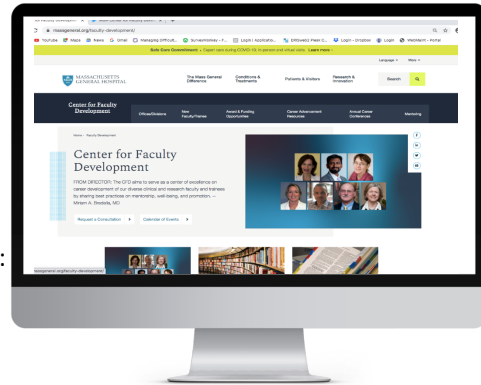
massgeneral.org/faculty-development/

YouTube Maps News Gmail Managing Difficult... SurveyMonkey - F... Login | Application... EMBeeWel Week C... Logon - Dropbox Login WebMerit - Portal

Safe Care Commitment › Expect safe during COVID-19: in person and virtual visits. Learn more ›

Language Menu

MASSACHUSETTS GENERAL HOSPITAL

The Mass General Difference

Conditions & Treatments

Patients & Visitors

Research & Innovation

Search

Center for Faculty Development

Offices/Divisions

New Faculty/Trainees

Award & Funding Opportunities

Career Advancement Resources

Annual Career Conferences

Mentoring

Home › Faculty Development

Center for Faculty Development

FROM DIRECTOR: The CFD aims to serve as a center of excellence on career development of our diverse clinical and research faculty and trainees by sharing best practices on mentorship, well-being, and promotion. — Miriam A. Bredella, MD

Request a Consultation ›

Calendar of Events ›

massgeneral.org/faculty-development